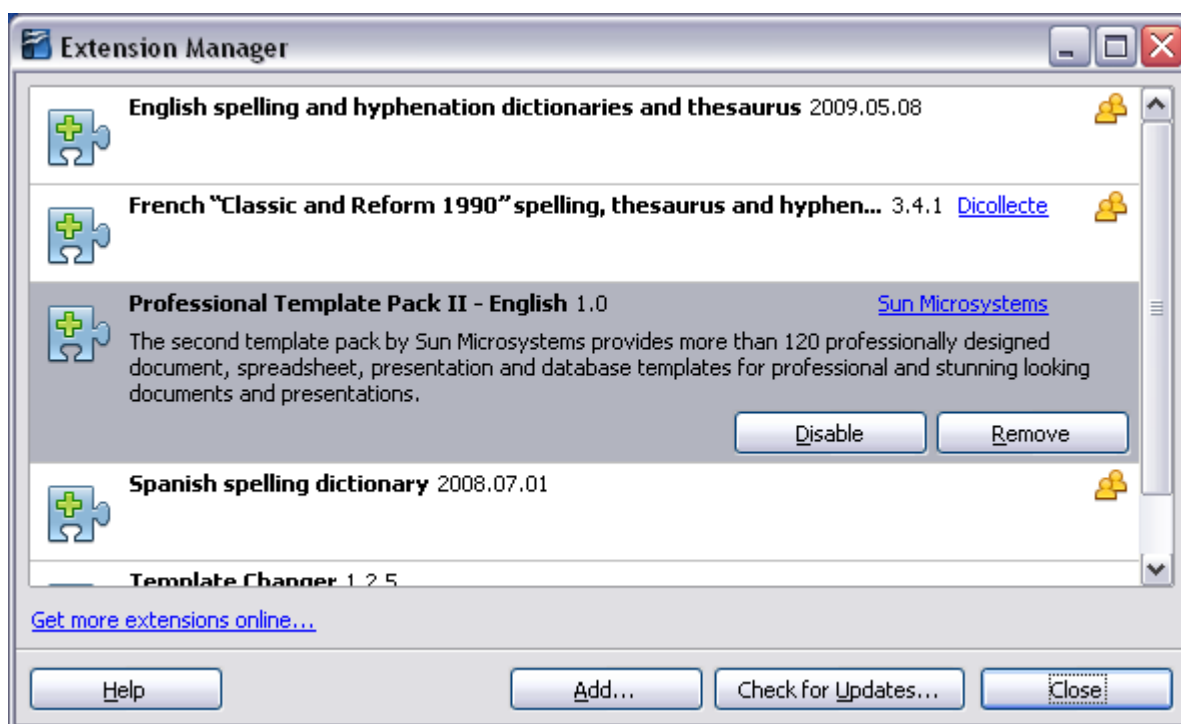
Extension Manager

English spelling and hyphenation dictionaries and thesaurus 2009.05.08

French "Classic and Reform 1990" spelling, thesaurus and hyphen... 3.4.1 Dicollecte

Professional Template Pack II - English 1.0 Sun Microsystems

The second template pack by Sun Microsystems provides more than 120 professionally designed document, spreadsheet, presentation and database templates for professional and stunning looking documents and presentations.

Disable Remove

Spanish spelling dictionary 2008.07.01

Template Changer 1.2.5

Get more extensions online...

Help Add... Check for Updates... Close